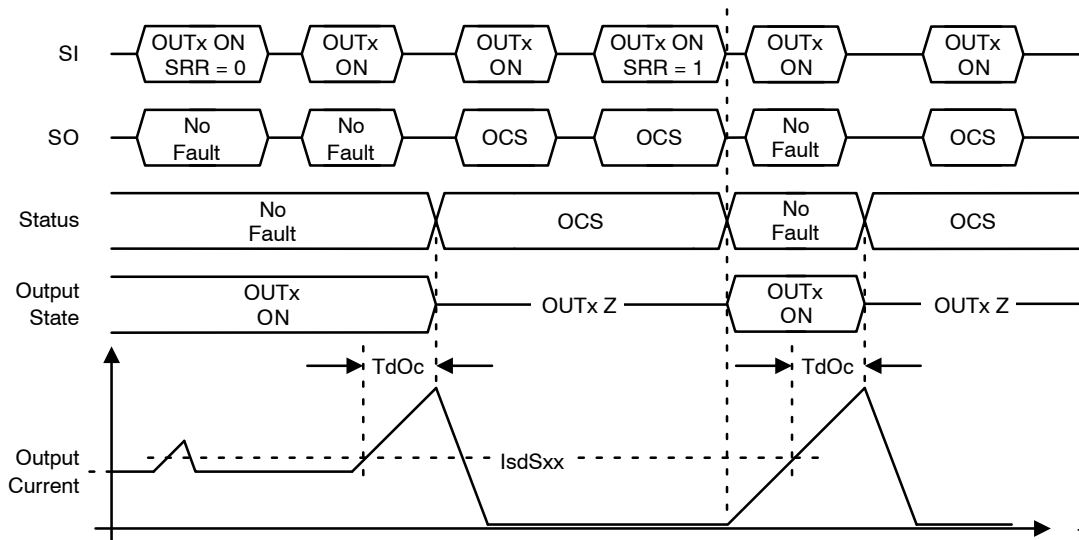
SI
OUTx ON SRR = 0
OUTx ON
OUTx ON
OUTx ON SRR = 1
OUTx ON
OUTx ON

SO
No Fault
No Fault
OCS
OCS
No Fault
OCS

Status
No Fault
OCS
No Fault
OCS

Output State
OUTx ON
OUTx Z
OUTx ON
OUTx Z

TdOc
TdOc

Output Current
IsdSxx